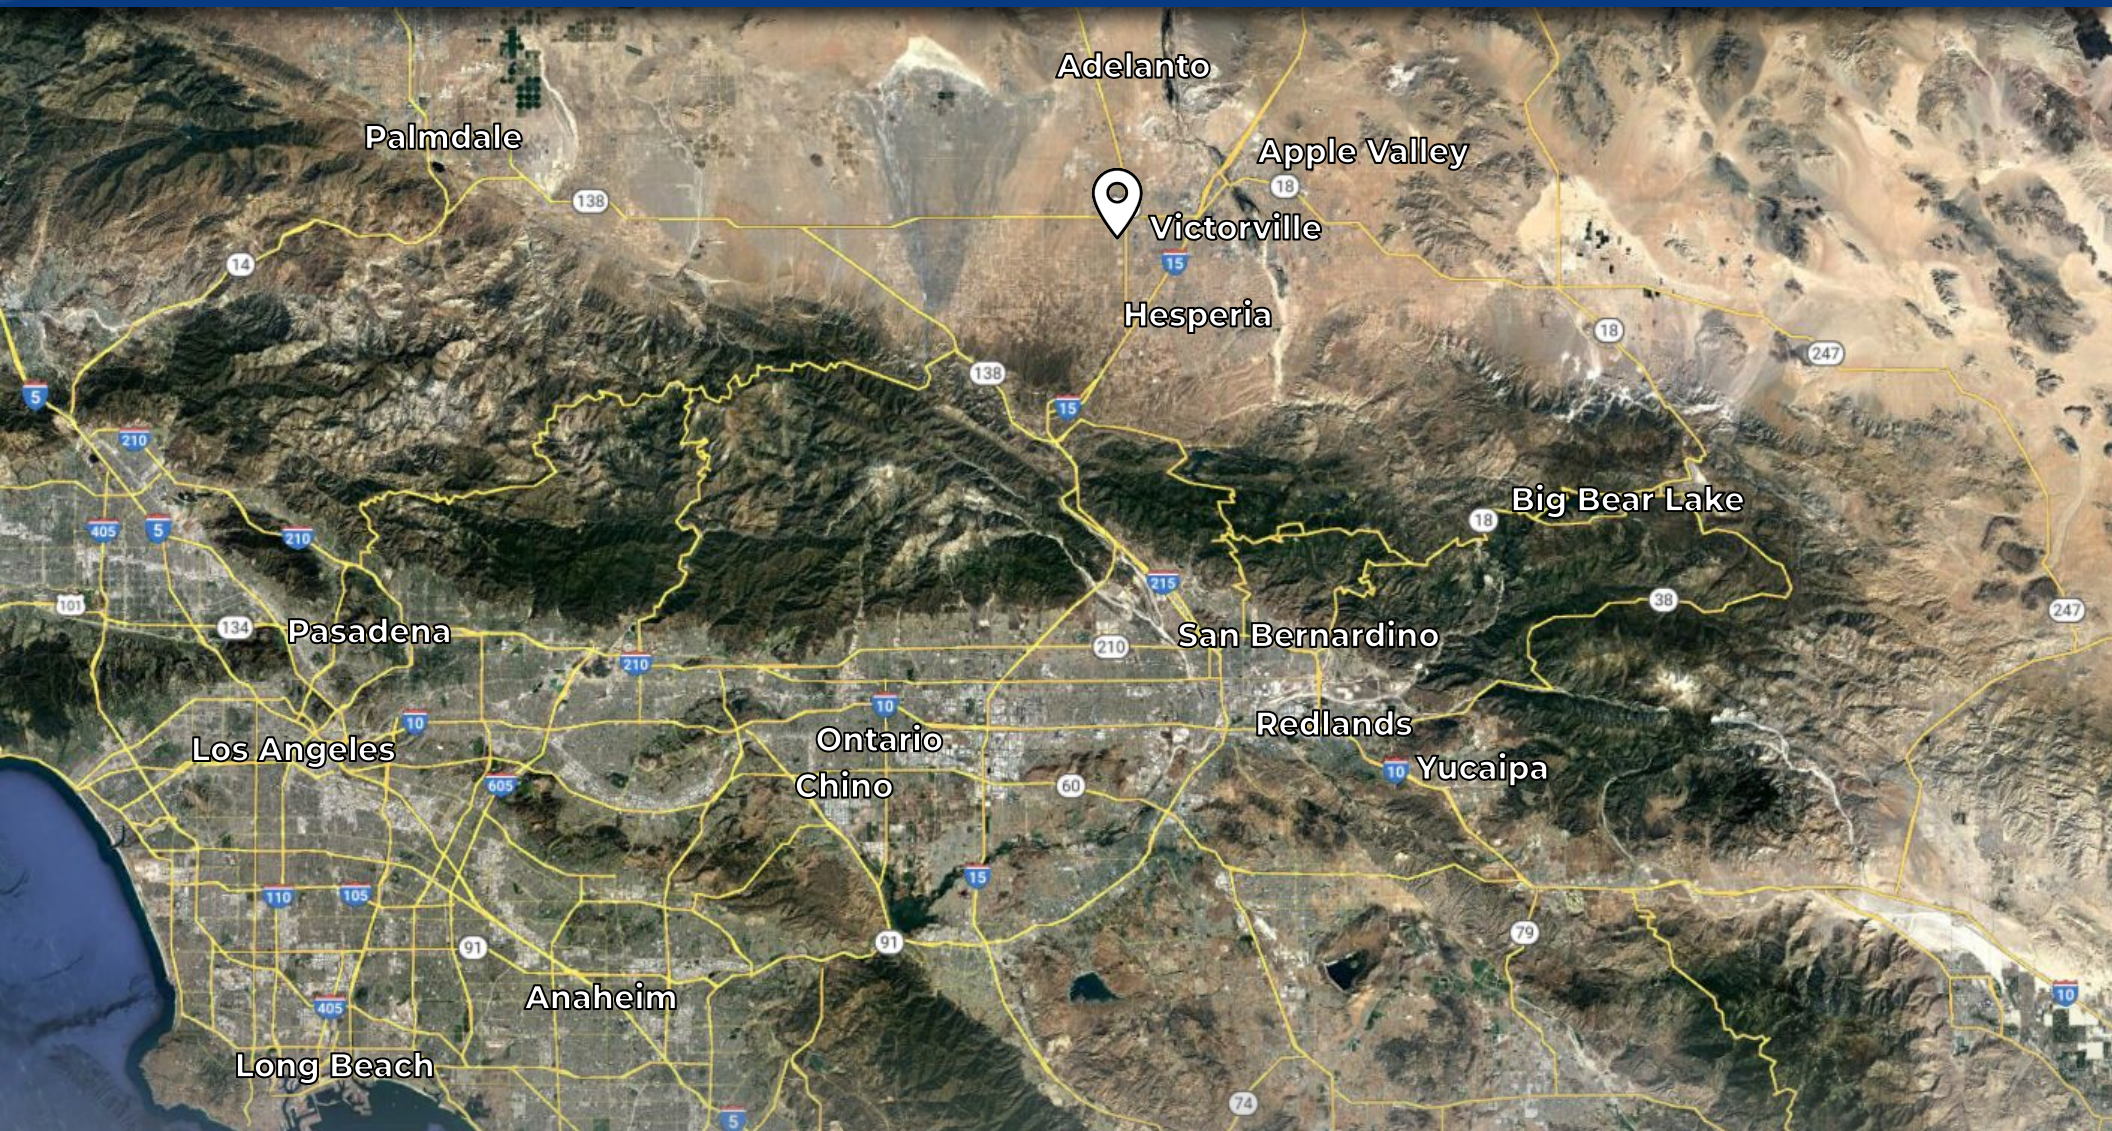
Adelanto
Palmdale
Apple Valley
138
18
Victorville
14
15
Hesperia
18
247
138
15
5
210
Big Bear Lake
18
405
5
210
215
101
134
Pasadena
38
247
San Bernardino
210
210
10
Ontario
Redlands
10
Los Angeles
10
Yucaipa
605
Chino
60
15
110
105
91
91
79
405
Anaheim
10
Long Beach
5
74